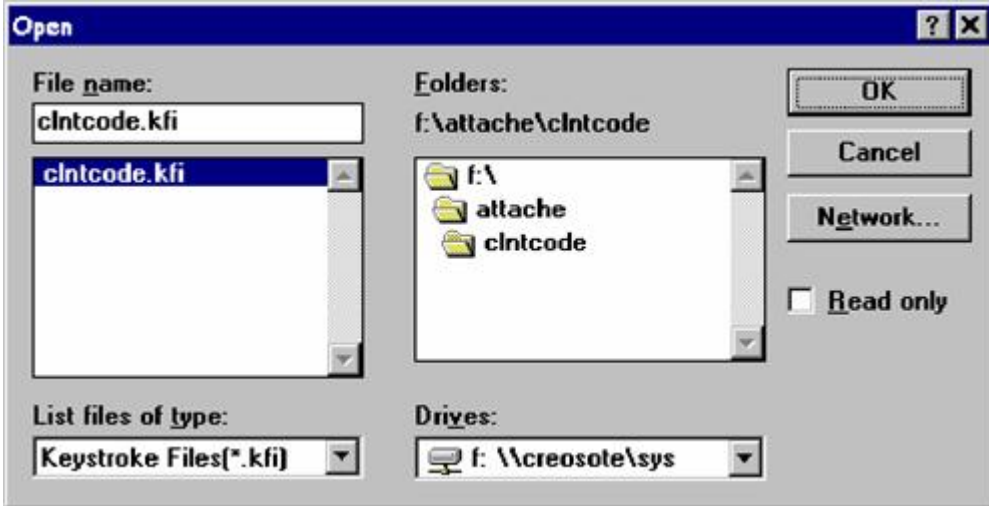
Open

?

File name:

clntcode.kfi

clntcode.kfi

Folders:

f:\attache\clntcode

f:\

attache

clntcode

OK

Cancel

Network...

Read only

List files of type:

Keystroke Files(*.kfi)

Drives:

f: \\creosote\sys